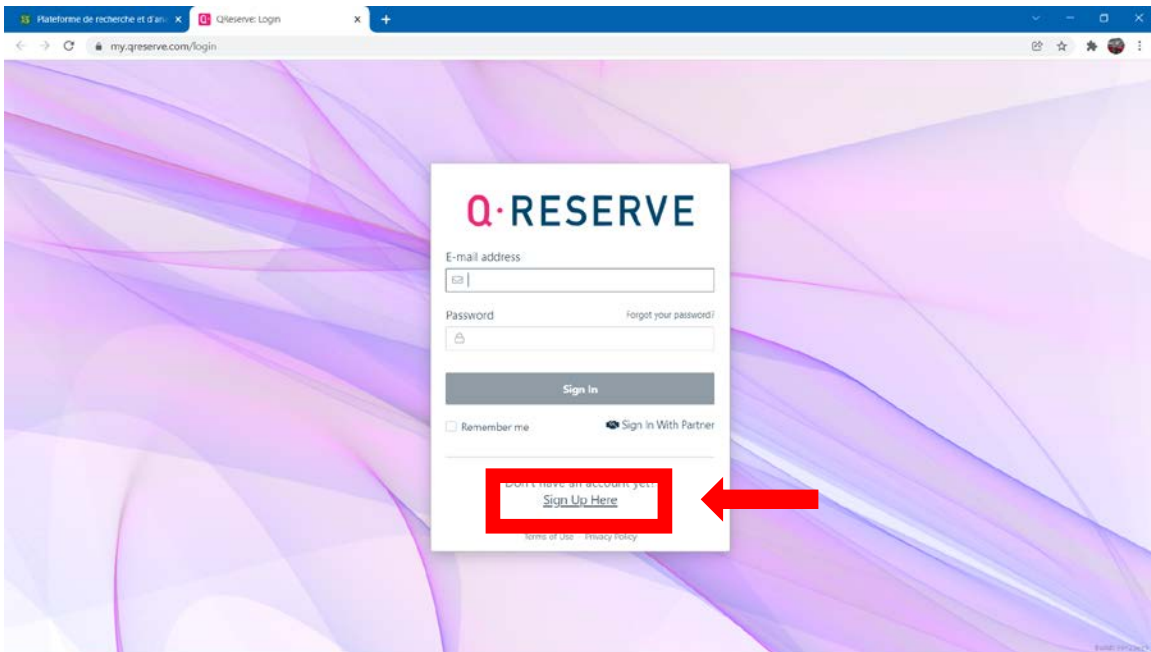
Plateforme de recherche et d'an ×
QReserve: Login ×
+

my.qreserve.com/login

Q·RESERVE

E-mail address

Password
Forgot your password?

Sign In

Remember me
Sign In With Partner

Don't have an account yet?
Sign Up Here

Terms of Use Privacy Policy

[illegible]